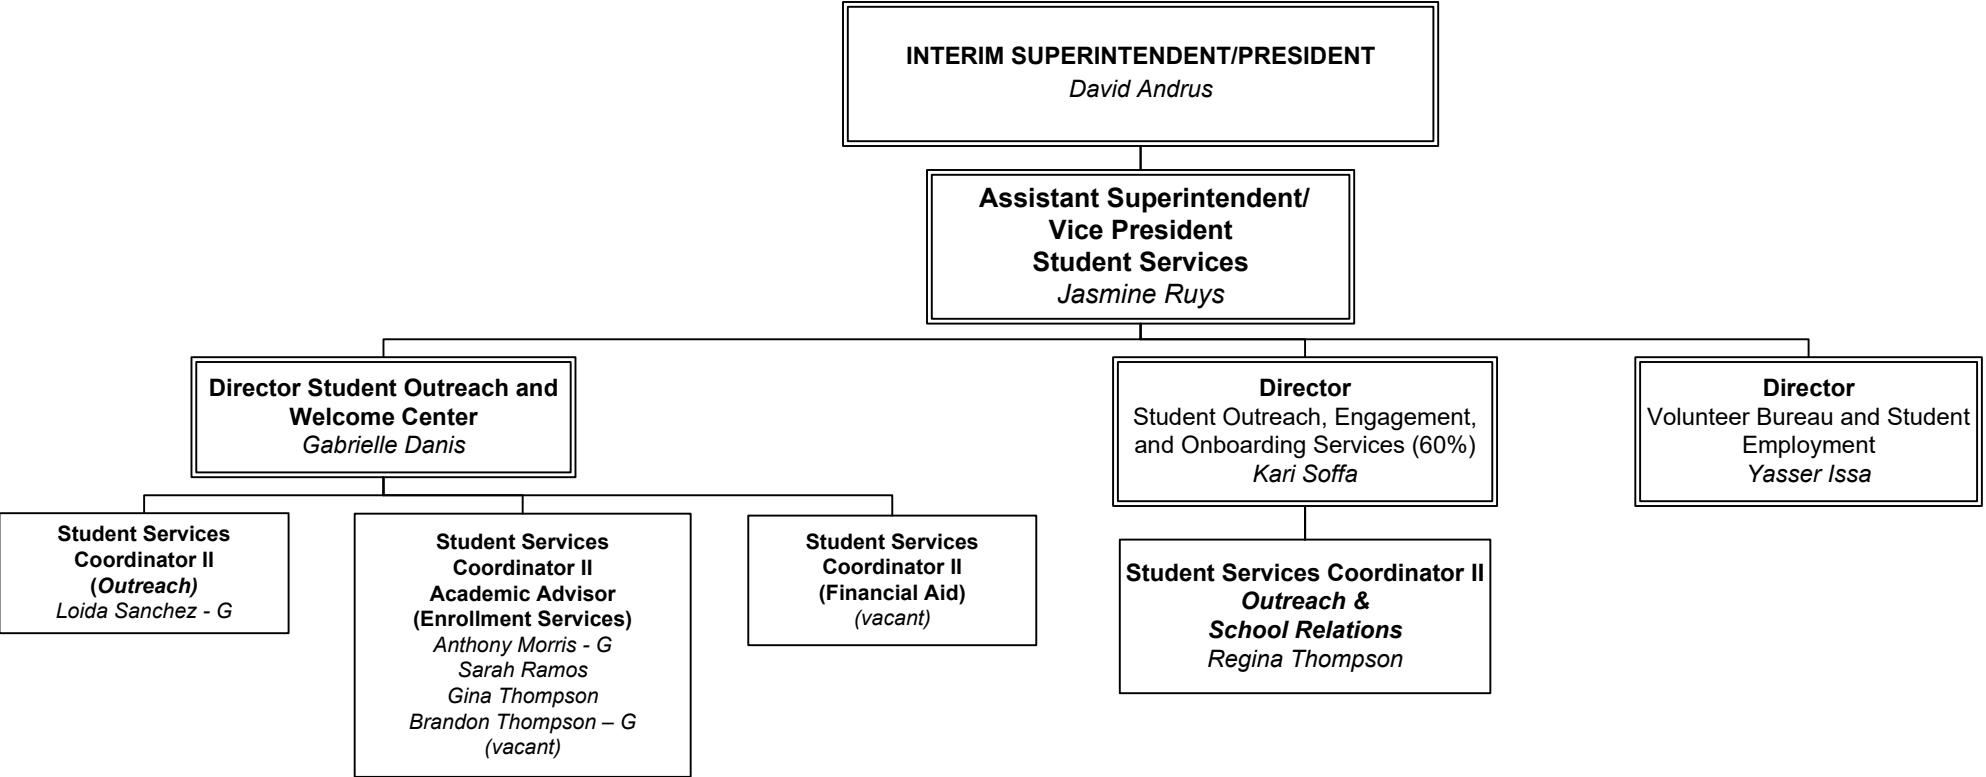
INTERIM SUPERINTENDENT/PRESIDENT
David Andrus

Assistant Superintendent/ Vice President Student Services
Jasmine Ruys

Director Student Outreach and Welcome Center
Gabrielle Danis

Director
Student Outreach, Engagement, and Onboarding Services (60%)
Kari Soffa

Director
Volunteer Bureau and Student Employment
Yasser Issa

Student Services Coordinator II
(Outreach)
Loida Sanchez - G

Student Services Coordinator II
Academic Advisor
(Enrollment Services)
Anthony Morris - G
Sarah Ramos
Gina Thompson
Brandon Thompson – G
(vacant)

Student Services Coordinator II
(Financial Aid)
(vacant)

Student Services Coordinator II
Outreach &
School Relations
Regina Thompson